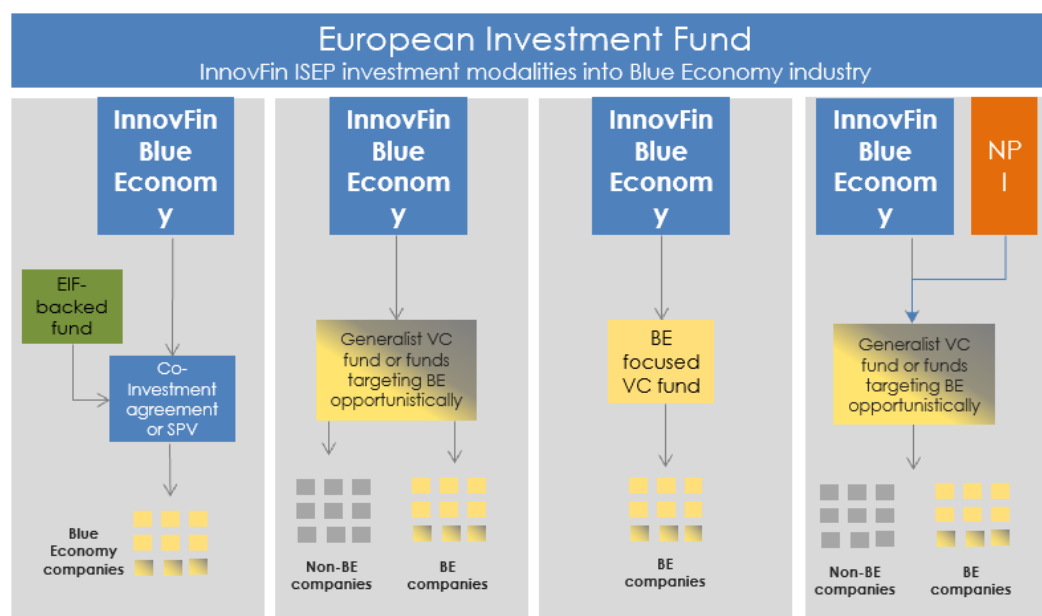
European Investment Fund
InnovFin ISEP investment modalities into Blue Economy industry

InnovFin Blue Economy

EIF-backed fund

Co-Investment agreement or SPV

Blue Economy companies

InnovFin Blue Economy

Generalist VC fund or funds targeting BE opportunistically

Non-BE companies

BE companies

InnovFin Blue Economy

BE focused VC fund

BE companies

InnovFin Blue Economy

NPI

Generalist VC fund or funds targeting BE opportunistically

Non-BE companies

BE companies